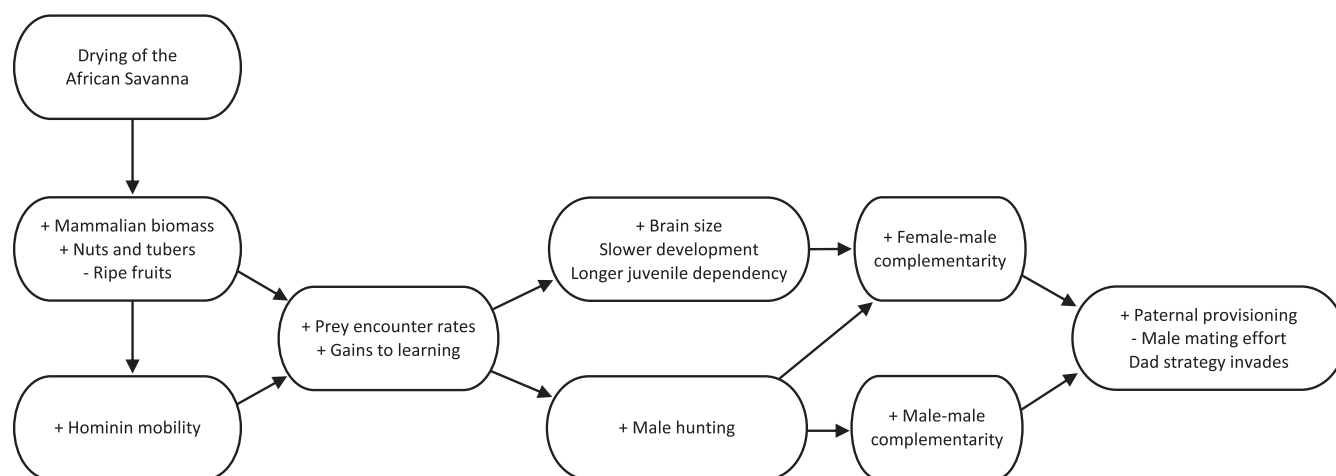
Drying of the African Savanna

+ Mammalian biomass
+ Nuts and tubers
- Ripe fruits

+ Hominin mobility

+ Prey encounter rates
+ Gains to learning

+ Brain size
Slower development
Longer juvenile dependency

+ Male hunting

+ Female-male complementarity

+ Male-male complementarity

+ Paternal provisioning
- Male mating effort
Dad strategy invades